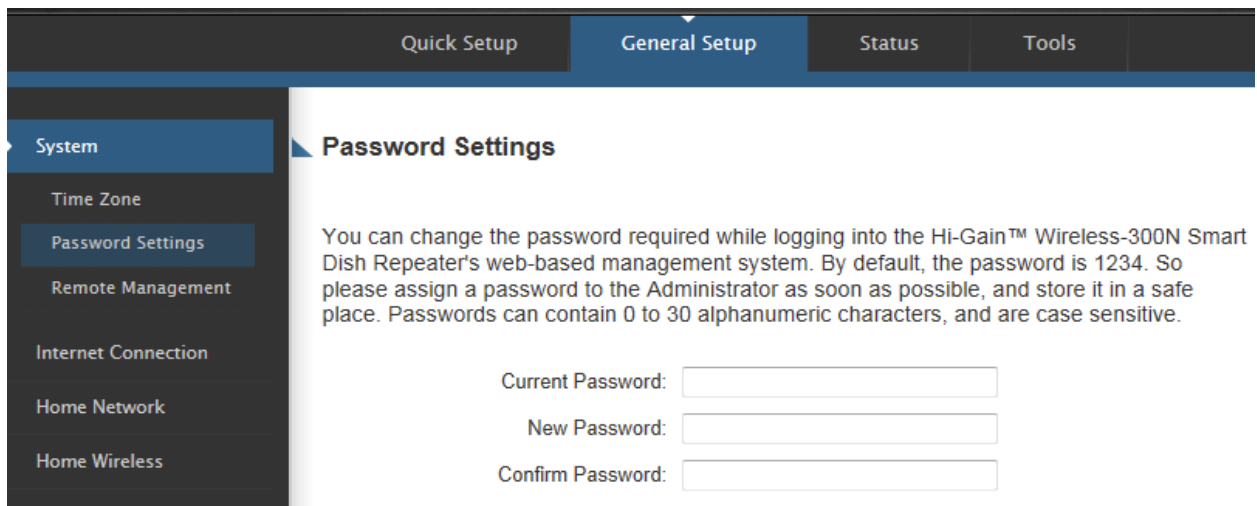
Quick Setup
General Setup
Status
Tools

System
Time Zone
Password Settings
Remote Management
Internet Connection
Home Network
Home Wireless

Password Settings

You can change the password required while logging into the Hi-Gain™ Wireless-300N Smart Dish Repeater's web-based management system. By default, the password is 1234. So please assign a password to the Administrator as soon as possible, and store it in a safe place. Passwords can contain 0 to 30 alphanumeric characters, and are case sensitive.

Current Password:
New Password:
Confirm Password: